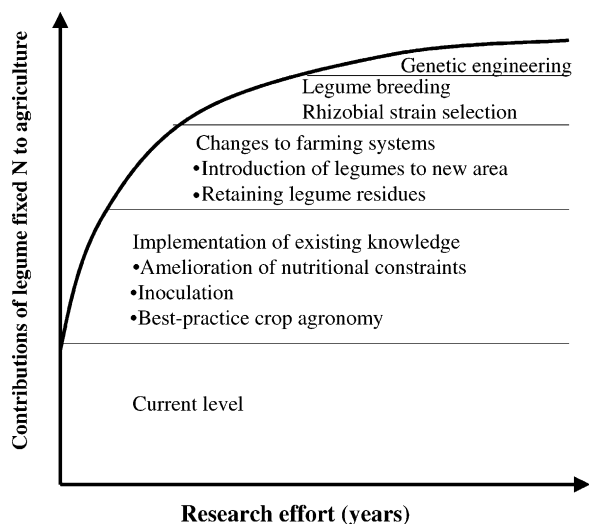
Contributions of legume fixed N to agriculture

Genetic engineering

Legume breeding
Rhizobial strain selection

Changes to farming systems
•Introduction of legumes to new area
•Retaining legume residues

Implementation of existing knowledge
•Amelioration of nutritional constraints
•Inoculation
•Best-practice crop agronomy

Current level

Research effort (years)